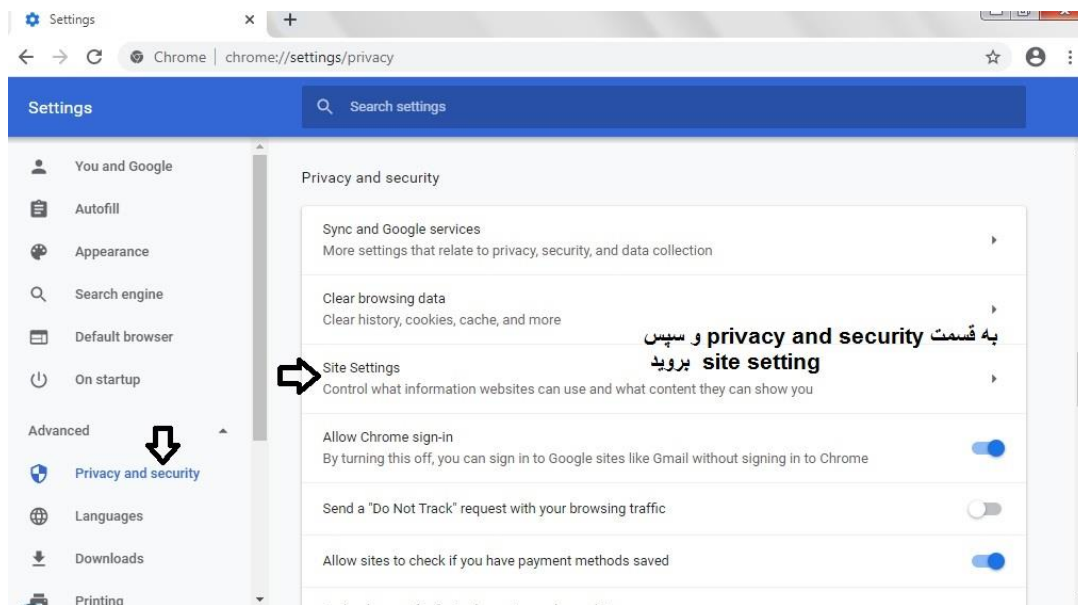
Settings

Chrome | chrome://settings/privacy

Settings

Search settings

You and Google

Autofill

Appearance

Search engine

Default browser

On startup

Advanced

Privacy and security

Languages

Downloads

Printing

Privacy and security

Sync and Google services
More settings that relate to privacy, security, and data collection

Clear browsing data
Clear history, cookies, cache, and more

به قسمت privacy and security و سپس site setting بروید

Site Settings
Control what information websites can use and what content they can show you

Allow Chrome sign-in
By turning this off, you can sign in to Google sites like Gmail without signing in to Chrome

Send a "Do Not Track" request with your browsing traffic

Allow sites to check if you have payment methods saved